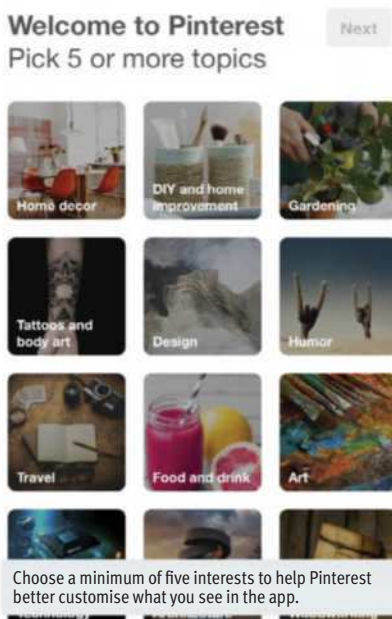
Welcome to Pinterest
Pick 5 or more topics

Next

Home decor

DIY and home improvement

Gardening

Tattoos and body art

Design

Humor

Travel

Food and drink

Art

Choose a minimum of five interests to help Pinterest better customise what you see in the app.